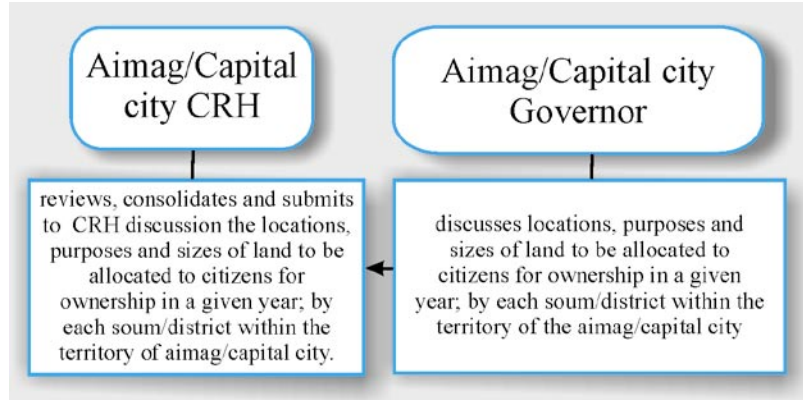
Aimag/Capital city CRH

Aimag/Capital city Governor

reviews, consolidates and submits to CRH discussion the locations, purposes and sizes of land to be allocated to citizens for ownership in a given year; by each soum/district within the territory of aimag/capital city.

discusses locations, purposes and sizes of land to be allocated to citizens for ownership in a given year; by each soum/district within the territory of the aimag/capital city